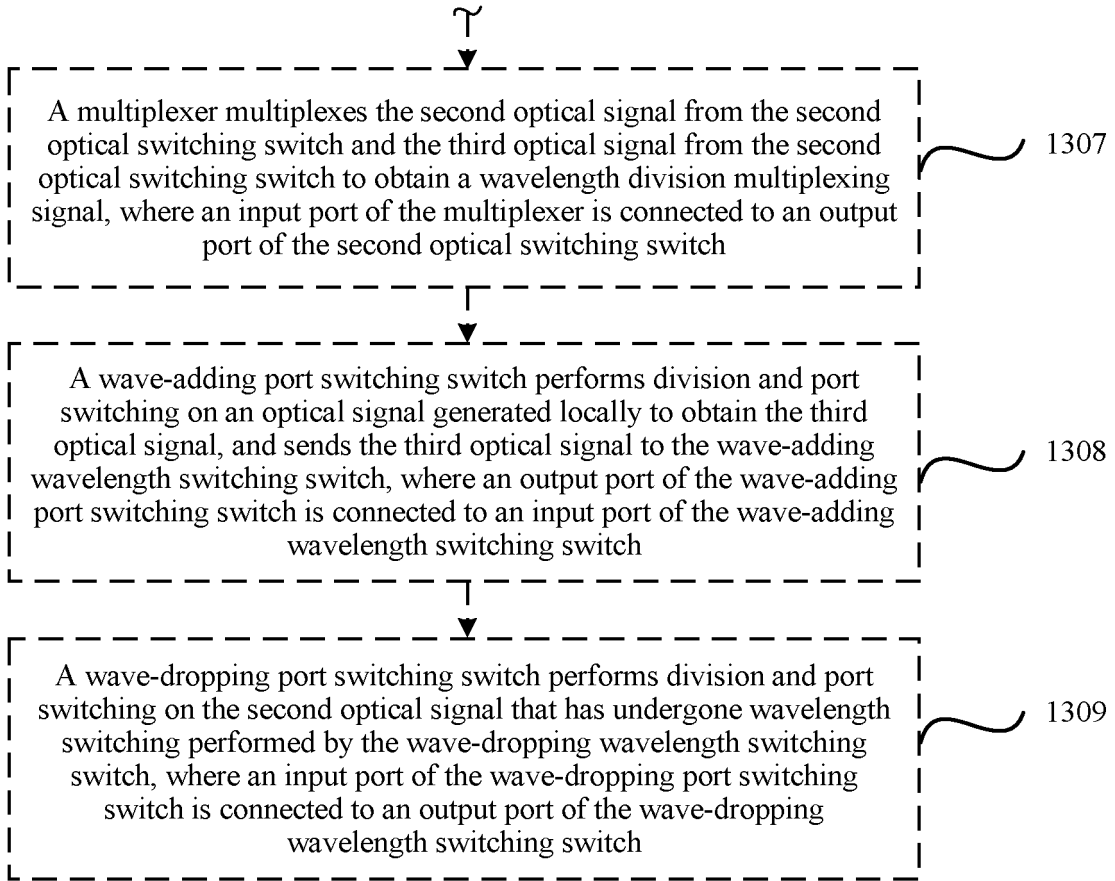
A multiplexer multiplexes the second optical signal from the second optical switching switch and the third optical signal from the second optical switching switch to obtain a wavelength division multiplexing signal, where an input port of the multiplexer is connected to an output port of the second optical switching switch

1307

A wave-adding port switching switch performs division and port switching on an optical signal generated locally to obtain the third optical signal, and sends the third optical signal to the wave-adding wavelength switching switch, where an output port of the wave-adding port switching switch is connected to an input port of the wave-adding wavelength switching switch

1308

A wave-dropping port switching switch performs division and port switching on the second optical signal that has undergone wavelength switching performed by the wave-dropping wavelength switching switch, where an input port of the wave-dropping port switching switch is connected to an output port of the wave-dropping wavelength switching switch

1309